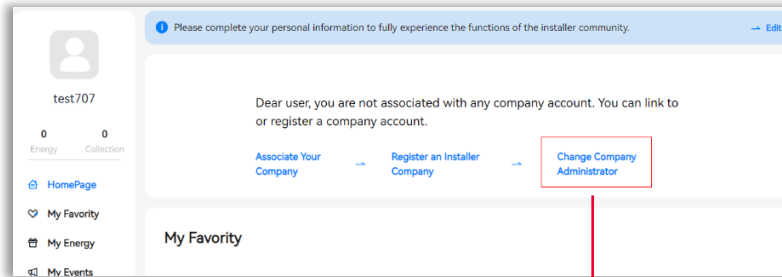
Please complete your personal information to fully experience the functions of the installer community.

→ Edit

test707

0
Energy

0
Collection

HomePage

My Favority

My Energy

My Events

Dear user, you are not associated with any company account. You can link to or register a company account.

Associate Your Company →

Register an Installer Company →

Change Company Administrator

My Favority